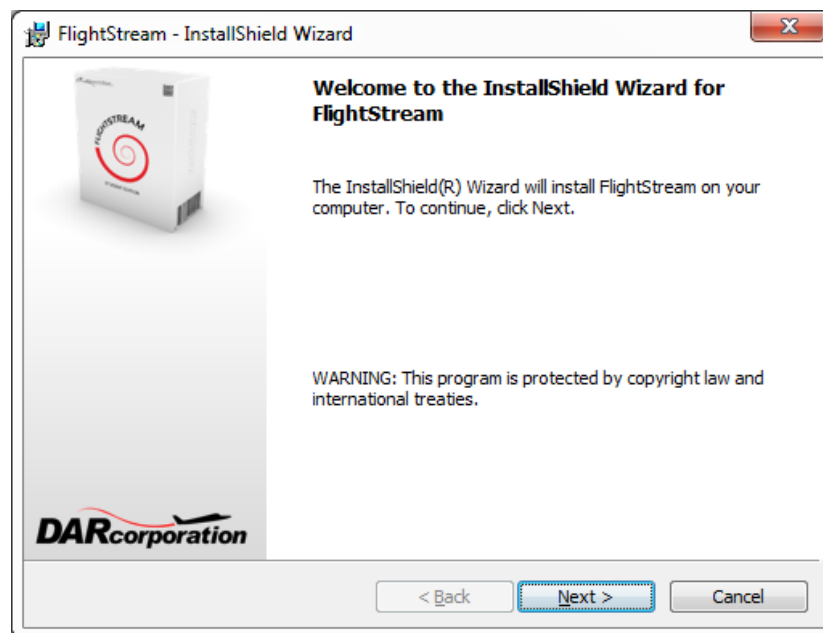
FlightStream - InstallShield Wizard

FLIGHTSTREAM

Welcome to the InstallShield Wizard for FlightStream

The InstallShield(R) Wizard will install FlightStream on your computer. To continue, click Next.

WARNING: This program is protected by copyright law and international treaties.

DARcorporation

< Back

Next >

Cancel